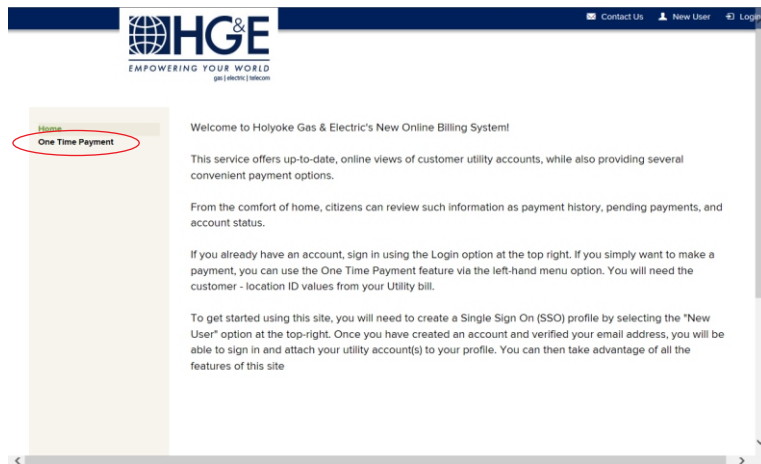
HG&E
EMPOWERING YOUR WORLD
gas | electric | telecom

Contact Us New User Login

Home
One Time Payment

Welcome to Holyoke Gas & Electric's New Online Billing System!

This service offers up-to-date, online views of customer utility accounts, while also providing several convenient payment options.

From the comfort of home, citizens can review such information as payment history, pending payments, and account status.

If you already have an account, sign in using the Login option at the top right. If you simply want to make a payment, you can use the One Time Payment feature via the left-hand menu option. You will need the customer - location ID values from your Utility bill.

To get started using this site, you will need to create a Single Sign On (SSO) profile by selecting the "New User" option at the top-right. Once you have created an account and verified your email address, you will be able to sign in and attach your utility account(s) to your profile. You can then take advantage of all the features of this site